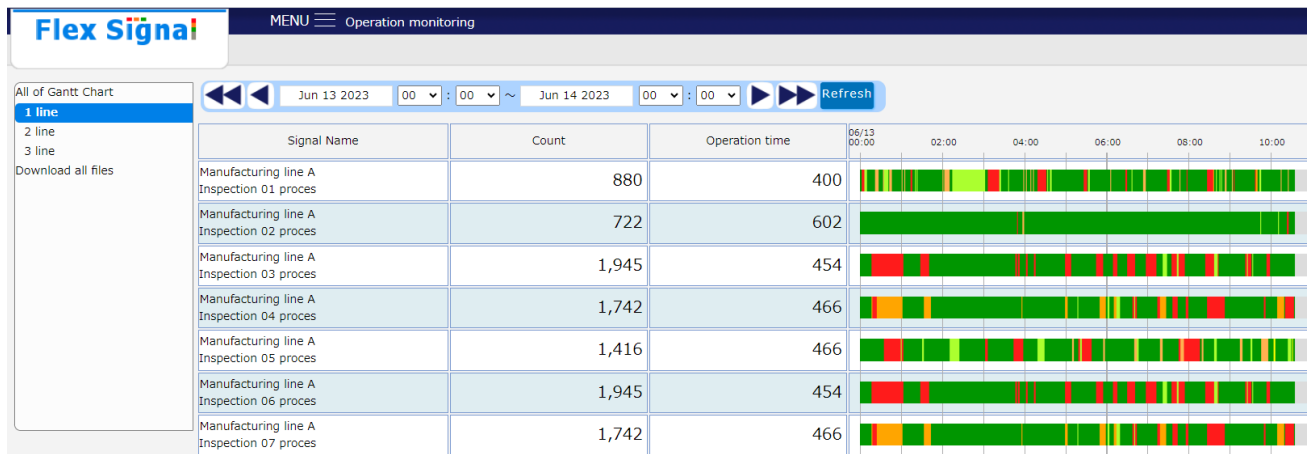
Flex Signal

MENU Operation monitoring

All of Gantt Chart
1 line
2 line
3 line
Download all files

Jun 13 2023 00 : 00 ~ Jun 14 2023 00 : 00 Refresh

| Signal Name | Count | Operation time |
|---|---|---|
| Manufacturing line A Inspection 01 proces | 880 | 400 |
| Manufacturing line A Inspection 02 proces | 722 | 602 |
| Manufacturing line A Inspection 03 proces | 1,945 | 454 |
| Manufacturing line A Inspection 04 proces | 1,742 | 466 |
| Manufacturing line A Inspection 05 proces | 1,416 | 466 |
| Manufacturing line A Inspection 06 proces | 1,945 | 454 |
| Manufacturing line A Inspection 07 proces | 1,742 | 466 |

06/13 00:00 02:00 04:00 06:00 08:00 10:00